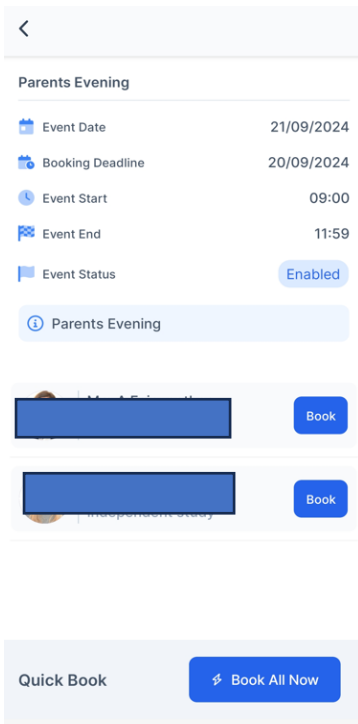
<

Parents Evening

Event Date 21/09/2024

Booking Deadline 20/09/2024

Event Start 09:00

Event End 11:59

Event Status Enabled

Parents Evening

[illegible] Book

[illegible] Independent Study Book

Quick Book Book All Now